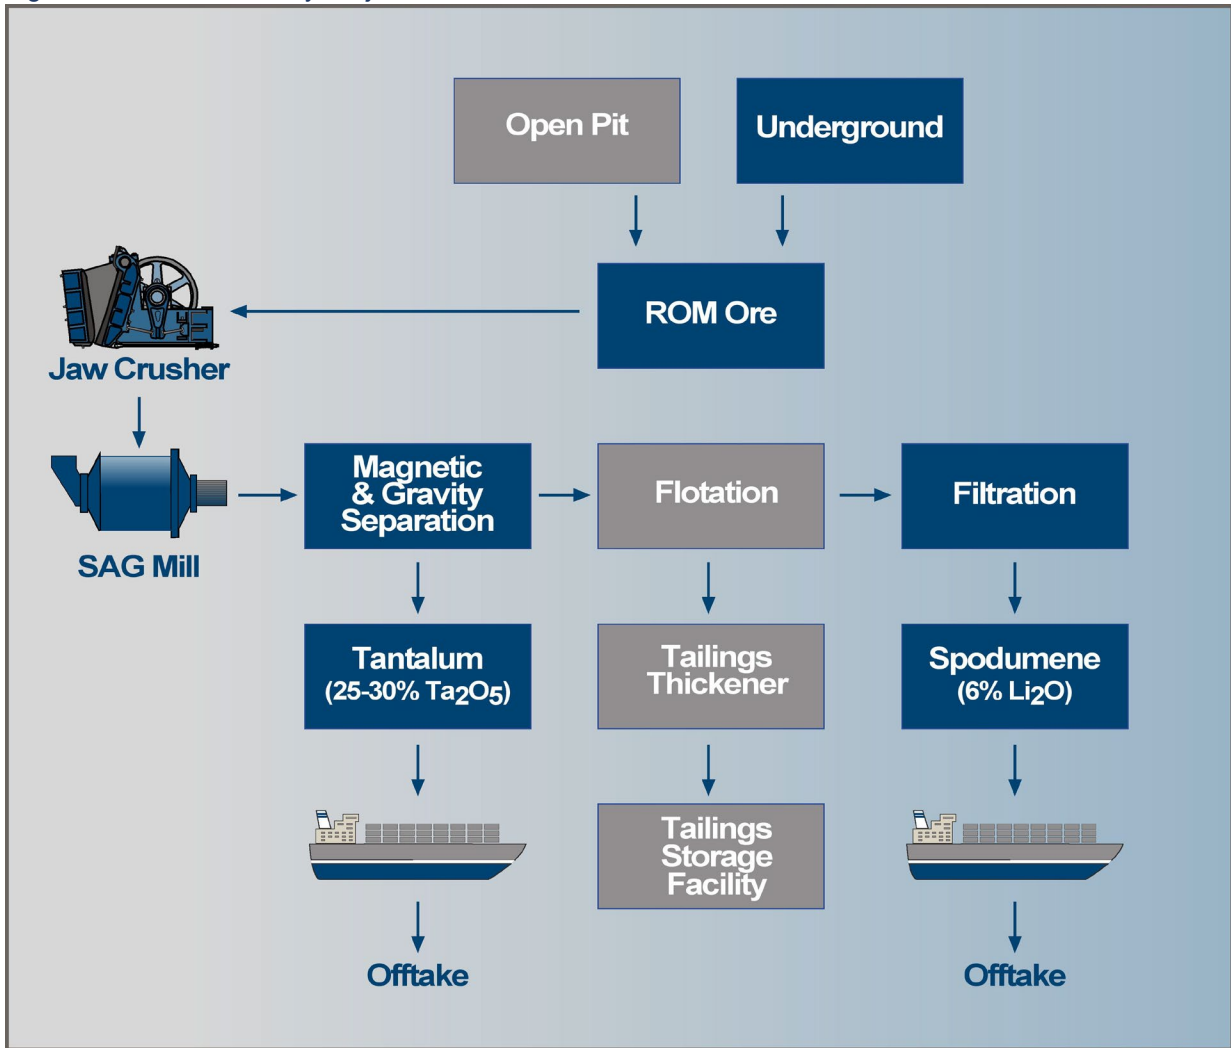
Open Pit

Underground

ROM Ore

Jaw Crusher

SAG Mill

Magnetic & Gravity Separation

Flotation

Filtration

Tantalum (25-30% $Ta_2O_5$)

Tailings Thickener

Spodumene (6% $Li_2O$)

Tailings Storage Facility

Offtake

Offtake